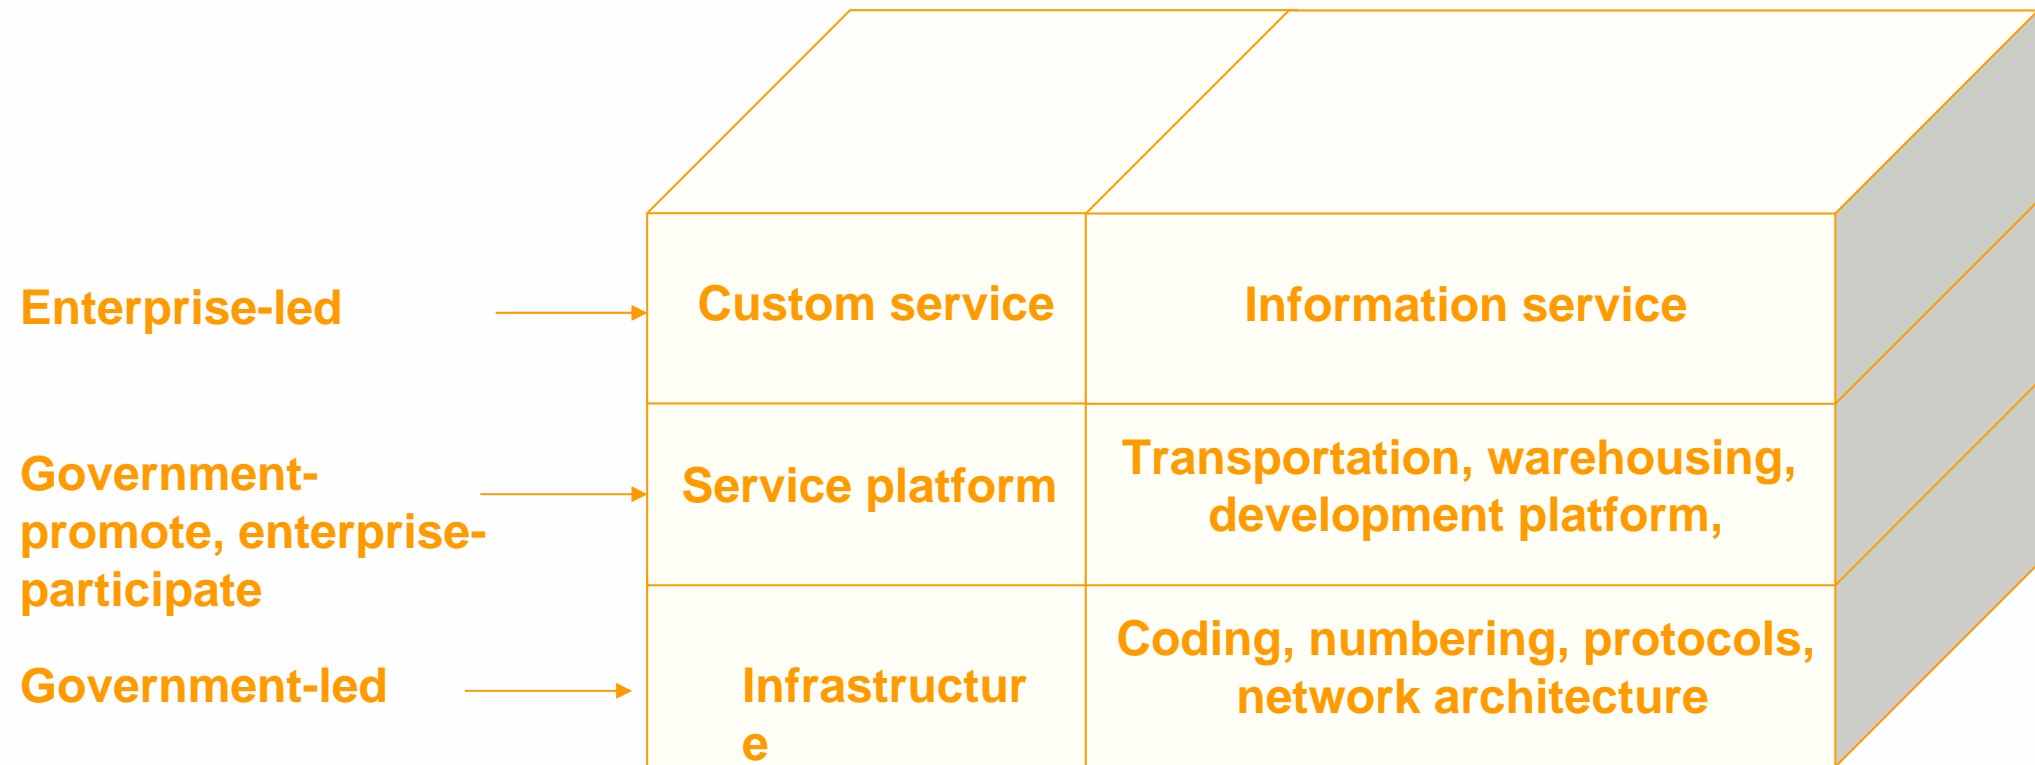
Enterprise-led

Government-promote, enterprise-participate

Government-led

Custom service

Information service

Service platform

Transportation, warehousing, development platform,

Infrastructur e

Coding, numbering, protocols, network architecture